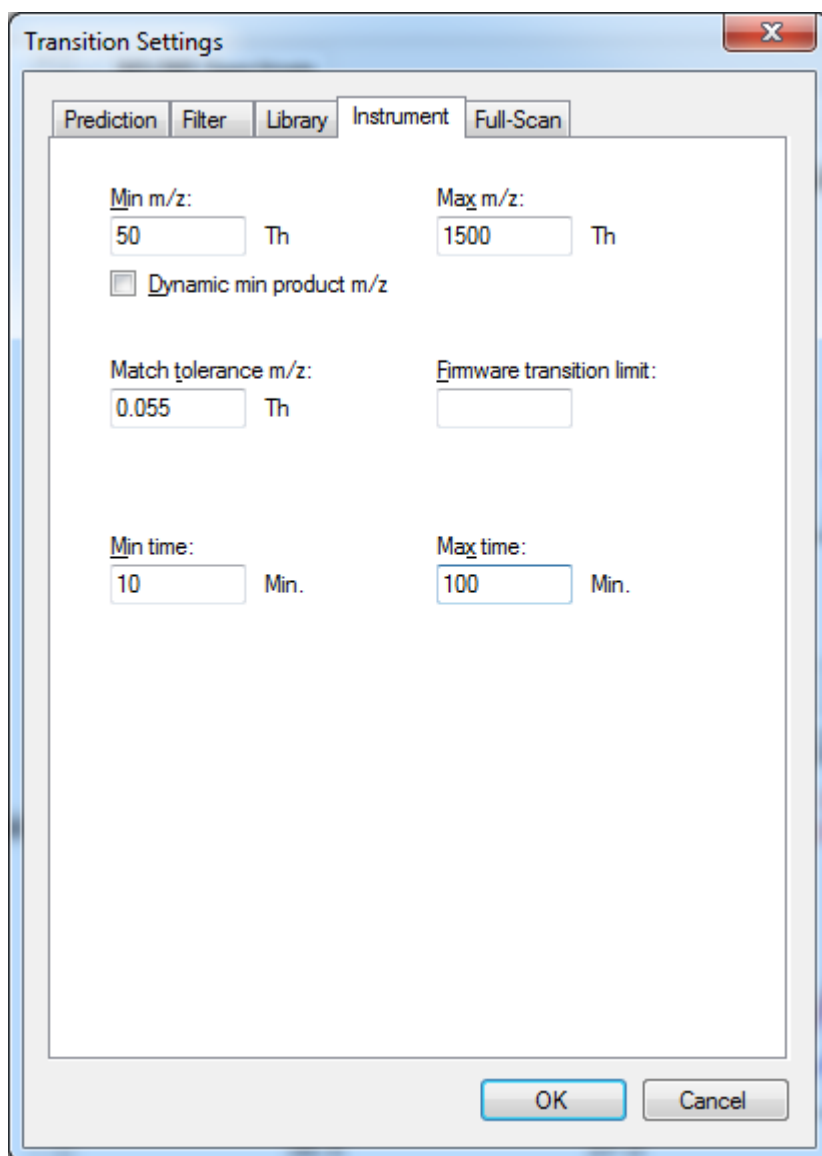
Transition Settings

Prediction | Filter | Library | Instrument | Full-Scan

Min m/z:
50 Th

Max m/z:
1500 Th

Dynamic min product m/z

Match tolerance m/z:
0.055 Th

Firmware transition limit:

Min time:
10 Min.

Max time:
100 Min.

OK
Cancel